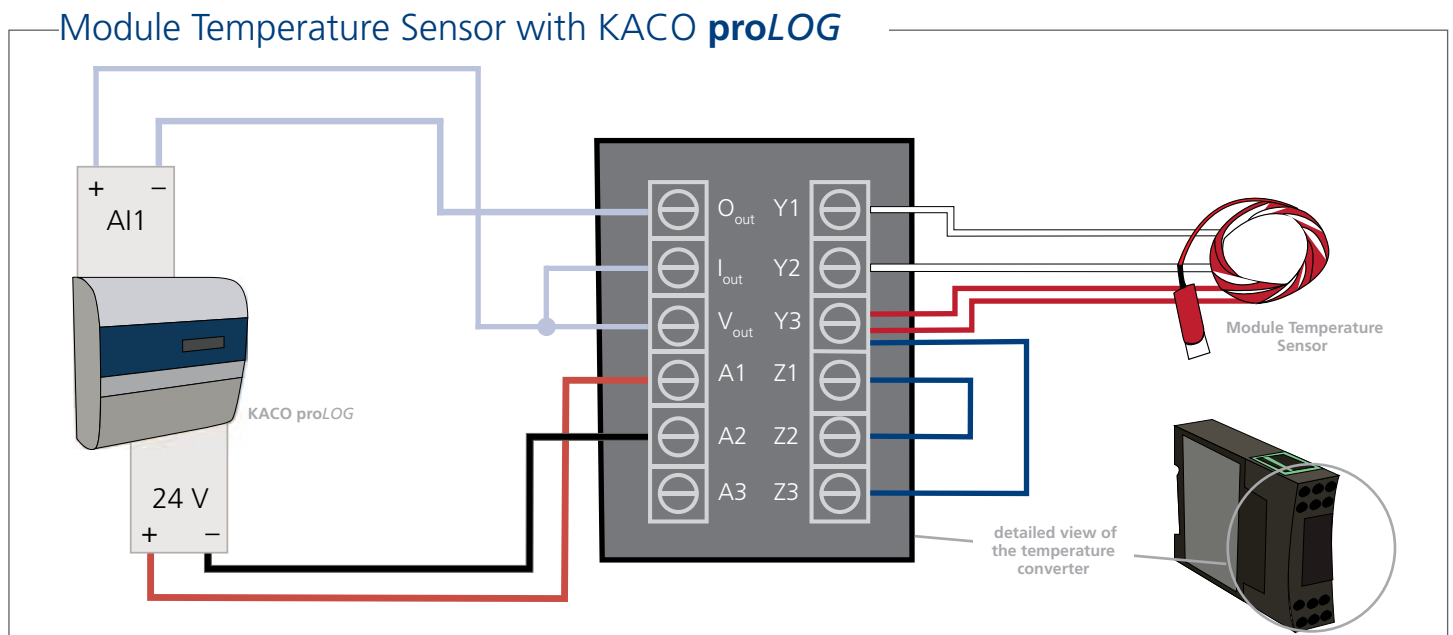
Module Temperature Sensor with KACO pro*LOG*

+ −
AI1

KACO pro*LOG*

24 V
+ −

$O_{out}$
$I_{out}$
$V_{out}$
A1
A2
A3

Y1
Y2
Y3
Z1
Z2
Z3

Module Temperature Sensor

detailed view of the temperature converter